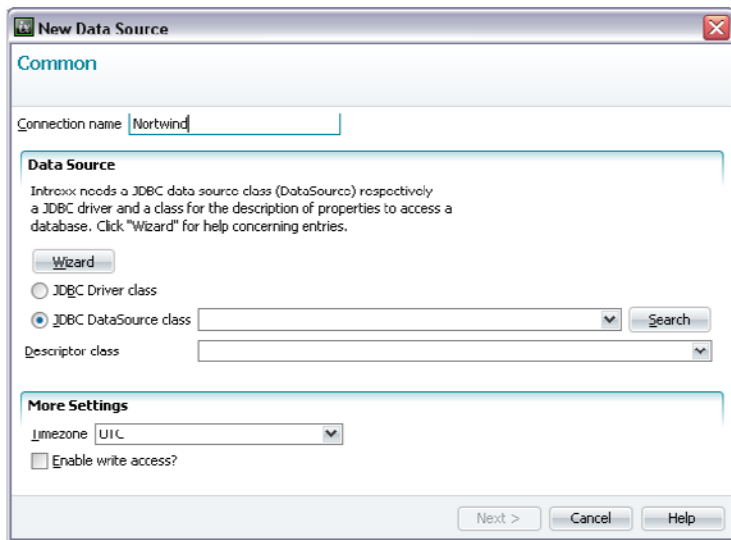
New Data Source

Common

Connection name Nortwind

Data Source

Intrexx needs a JDBC data source class (DataSource) respectively a JDBC driver and a class for the description of properties to access a database. Click "Wizard" for help concerning entries.

Wizard

JDBC Driver class

JDBC DataSource class

Search

Descriptor class

More Settings

Timezone UTC

Enable write access?

Next >

Cancel

Help